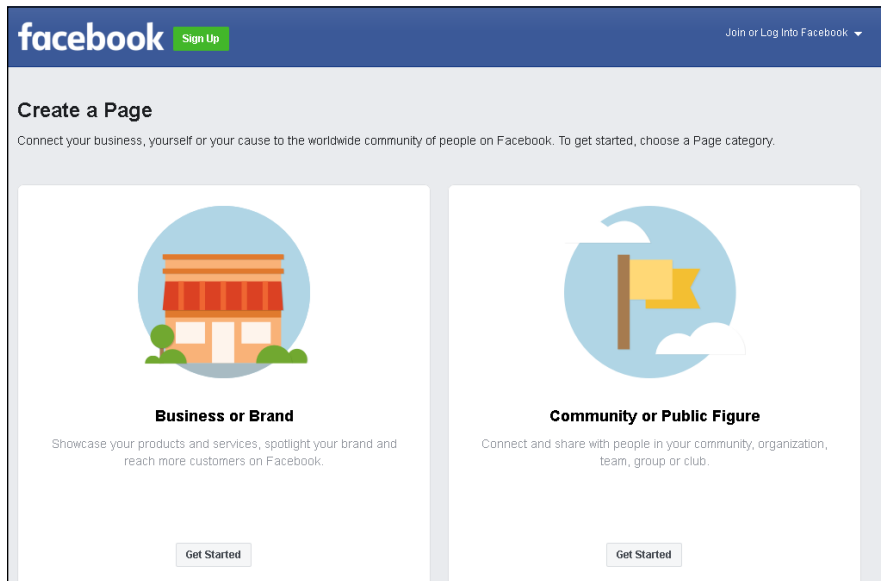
facebook Sign Up

Join or Log Into Facebook

Create a Page

Connect your business, yourself or your cause to the worldwide community of people on Facebook. To get started, choose a Page category.

Business or Brand

Showcase your products and services, spotlight your brand and reach more customers on Facebook.

Get Started

Community or Public Figure

Connect and share with people in your community, organization, team, group or club.

Get Started